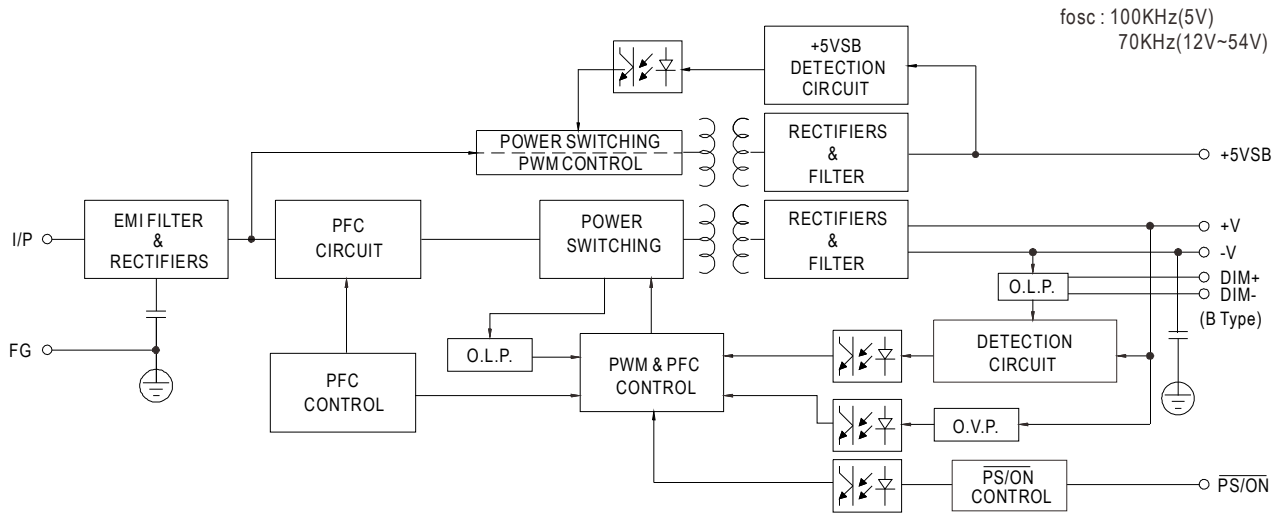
fosc : 100KHz(5V)
70KHz(12V~54V)

+5VSB
DETECTION
CIRCUIT

POWER SWITCHING
PWM CONTROL

RECTIFIERS
&
FILTER

+5VSB

I/P

EMI FILTER
&
RECTIFIERS

PFC
CIRCUIT

POWER
SWITCHING

RECTIFIERS
&
FILTER

+V

-V

DIM+

DIM-

(B Type)

O.L.P.

FG

O.L.P.

PWM & PFC
CONTROL

DETECTION
CIRCUIT

PFC
CONTROL

O.V.P.

$\overline{PS/ON}$
CONTROL

$\overline{PS/ON}$